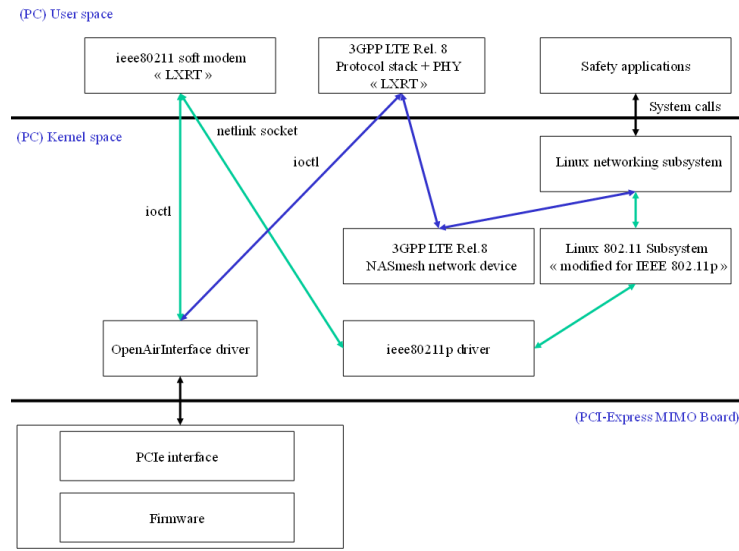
(PC) User space

ieee80211 soft modem « LXRT »

3GPP LTE Rel. 8 Protocol stack + PHY « LXRT »

Safety applications

System calls

(PC) Kernel space

netlink socket

ioctl

Linux networking subsystem

ioctl

3GPP LTE Rel.8 NASmesh network device

Linux 802.11 Subsystem « modified for IEEE 802.11p »

OpenAirInterface driver

ieee80211p driver

(PCI-Express MIMO Board)

PCIe interface

Firmware